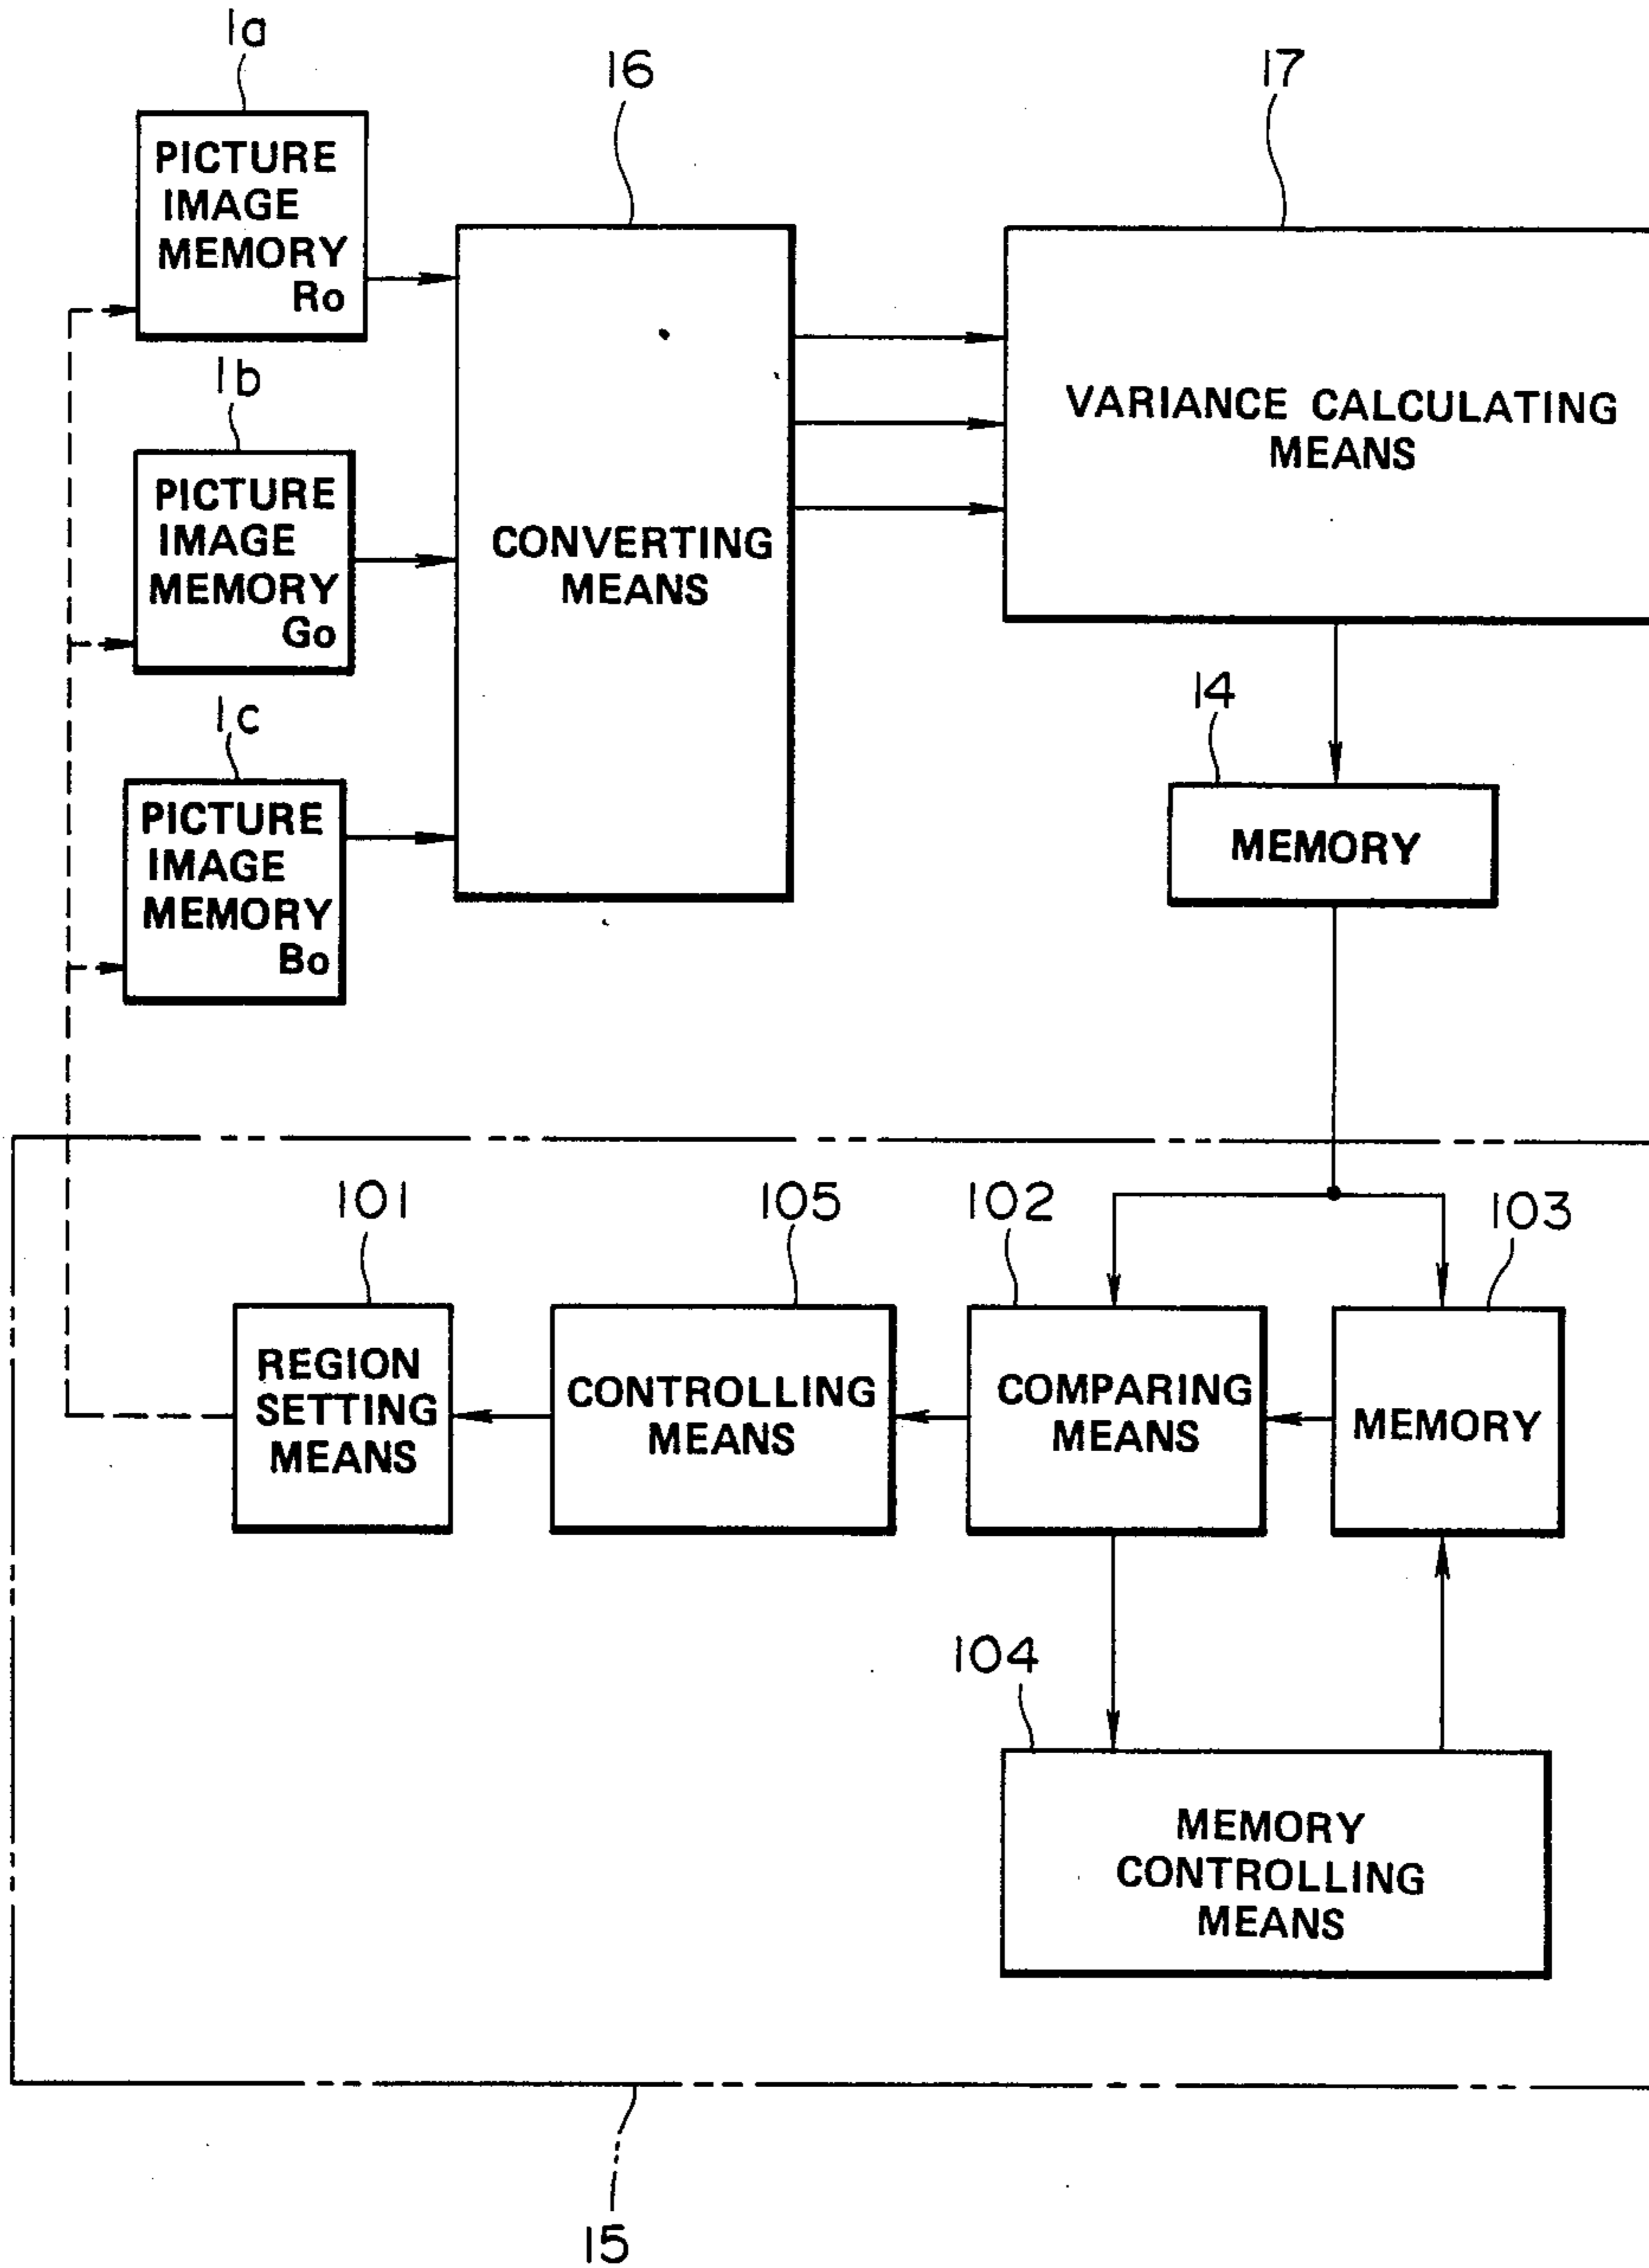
1a
PICTURE IMAGE MEMORY Ro

1b
PICTURE IMAGE MEMORY Go

1c
PICTURE IMAGE MEMORY Bo

16
CONVERTING MEANS

17
VARIANCE CALCULATING MEANS

14
MEMORY

101
REGION SETTING MEANS

105
CONTROLLING MEANS

102
COMPARING MEANS

103
MEMORY

104
MEMORY CONTROLLING MEANS

15